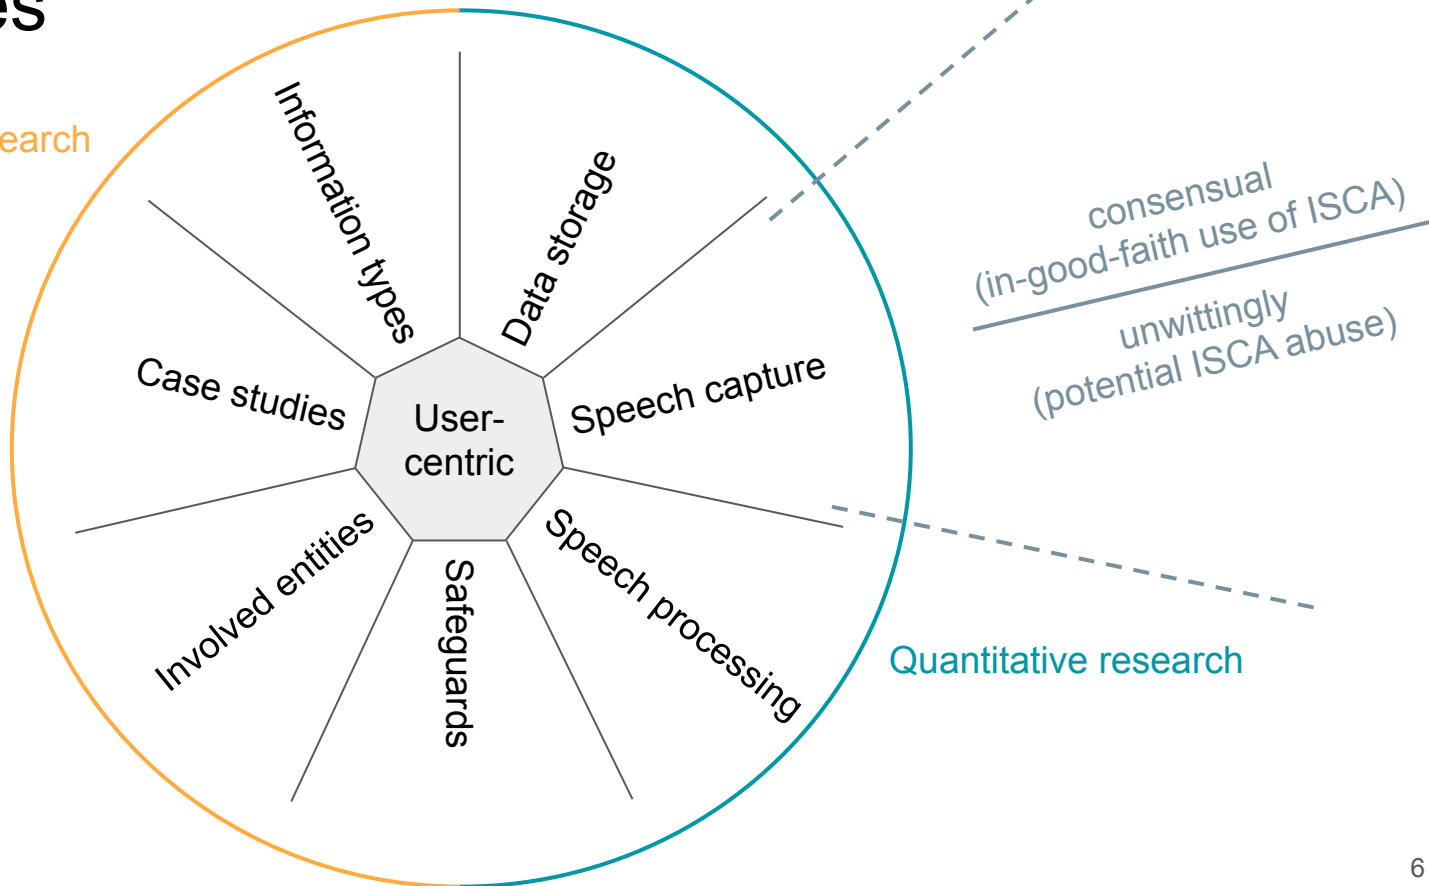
es

earch

Information types

Data storage

Case studies

User-centric

Speech capture

Involved entities

Safeguards

Speech processing

consensual
(in-good-faith use of ISCA)

unwittingly
(potential ISCA abuse)

Quantitative research

6